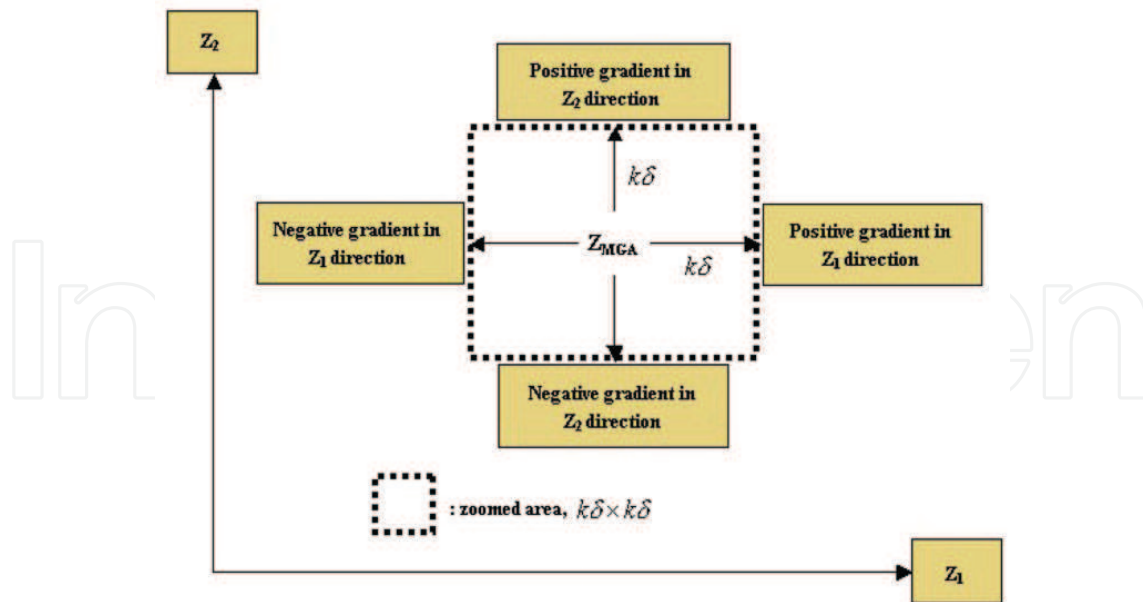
$Z_2$

Positive gradient in $Z_2$ direction

$k\delta$

Negative gradient in $Z_1$ direction

$Z_{MGA}$

$k\delta$

Positive gradient in $Z_1$ direction

Negative gradient in $Z_2$ direction

: zoomed area, $k\delta \times k\delta$

$Z_1$